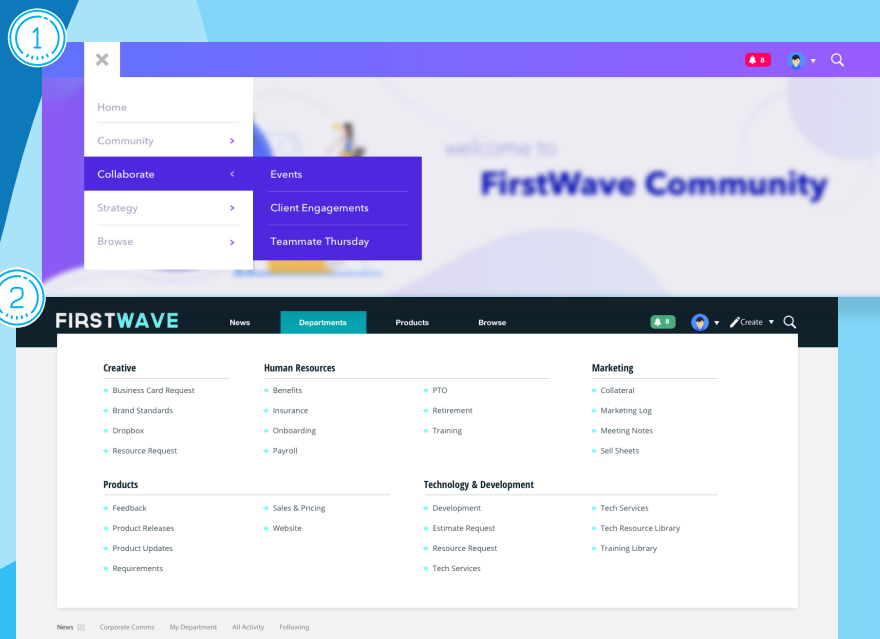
1

8

Home

Community

Collaborate

Strategy

Browse

Events

Client Engagements

Teammate Thursday

welcome to

FirstWave Community

2

FIRSTWAVE

News

Departments

Products

Browse

8

Create

Creative

Business Card Request

Brand Standards

Dropbox

Resource Request

Human Resources

Benefits

Insurance

Onboarding

Payroll

PTO

Retirement

Training

Marketing

Collateral

Marketing Log

Meeting Notes

Sell Sheets

Products

Feedback

Product Releases

Product Updates

Requirements

Sales & Pricing

Website

Technology & Development

Development

Estimate Request

Resource Request

Tech Services

Tech Services

Tech Resource Library

Training Library

News

Corporate Comms

My Department

All Activity

Following